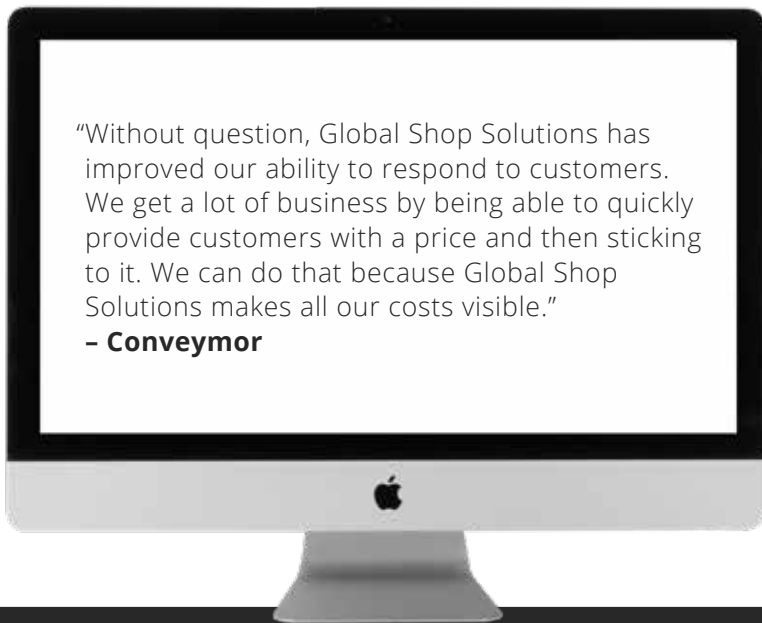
“Without question, Global Shop Solutions has improved our ability to respond to customers. We get a lot of business by being able to quickly provide customers with a price and then sticking to it. We can do that because Global Shop Solutions makes all our costs visible.”
– Conveymor